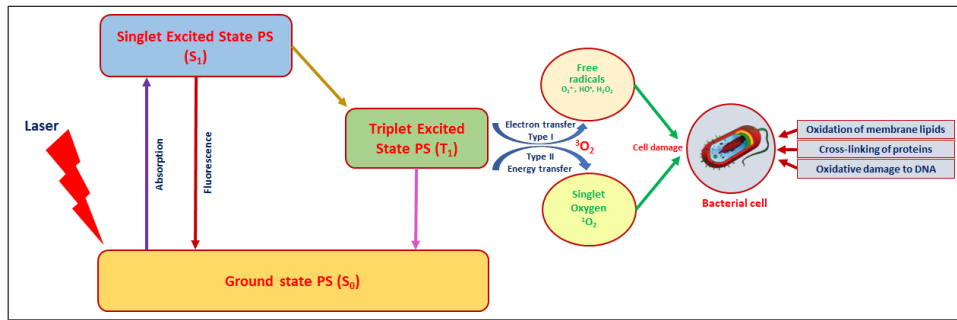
Singlet Excited State PS ($S_1$)

Laser

Absorption

Fluorescence

Triplet Excited State PS ($T_1$)

Electron transfer
Type I

$^3O_2$

Type II
Energy transfer

Free radicals
$O_2^{\bullet-}$, $HO^{\bullet}$, $H_2O_2$

Singlet Oxygen
$^1O_2$

Cell damage

Bacterial cell

Oxidation of membrane lipids

Cross-linking of proteins

Oxidative damage to DNA

Ground state PS ($S_0$)